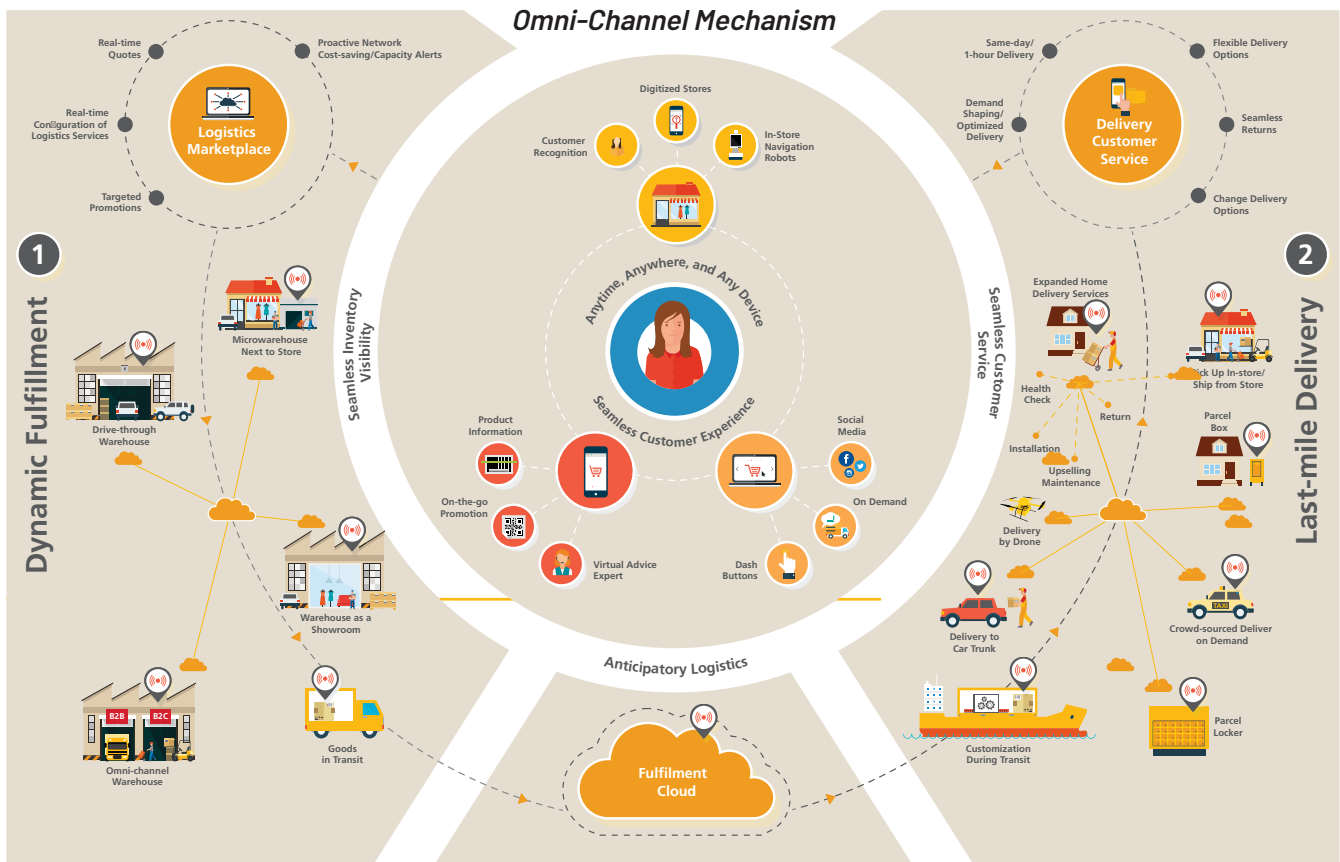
Omni-Channel Mechanism

Real-time Quotes

Proactive Network Cost-saving/Capacity Alerts

Real-time Configuration of Logistics Services

Logistics Marketplace

Targeted Promotions

1

Dynamic Fulfillment

Microwarehouse Next to Store

Drive-through Warehouse

Warehouse as a Showroom

B2B

B2C

Omni-channel Warehouse

Goods in Transit

Seamless Inventory Visibility

Digitized Stores

Customer Recognition

In-Store Navigation Robots

Anytime, Anywhere, and Any Device

Seamless Customer Experience

Product Information

On-the-go Promotion

Virtual Advice Expert

Social Media

On Demand

Dash Buttons

Anticipatory Logistics

Fulfilment Cloud

Same-day/ 1-hour Delivery

Flexible Delivery Options

Demand Shaping/ Optimized Delivery

Delivery Customer Service

Seamless Returns

Change Delivery Options

2

Last-mile Delivery

Seamless Customer Service

Expanded Home Delivery Services

Pick Up In-store/ Ship from Store

Health Check

Return

Parcel Box

Installation

Upselling Maintenance

Delivery by Drone

Delivery to Car Trunk

TAXI

Crowd-sourced Deliver on Demand

Customization During Transit

Parcel Locker